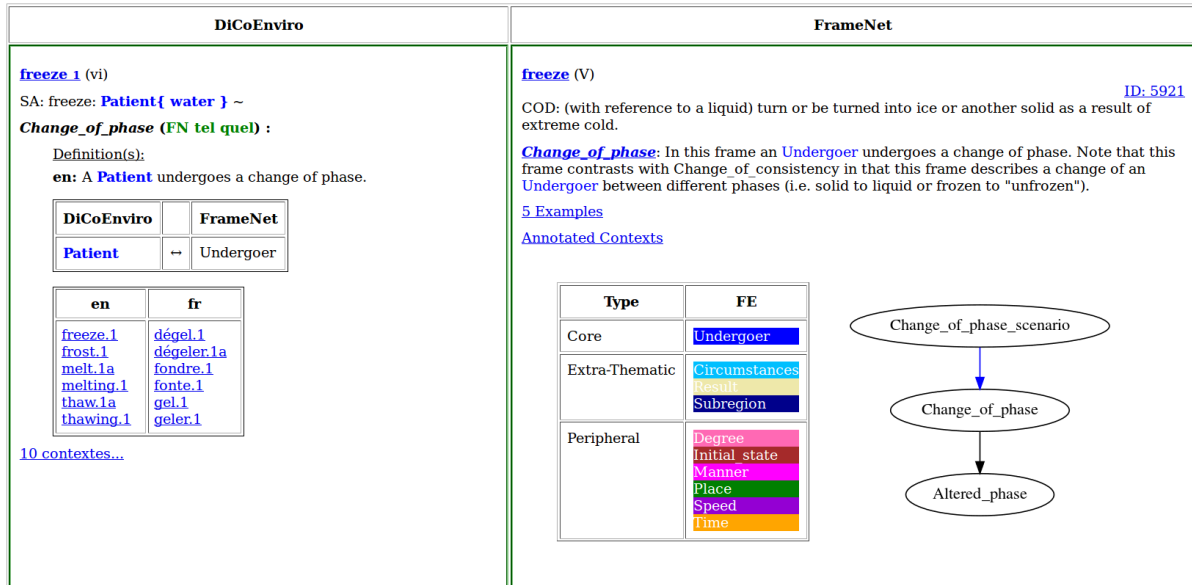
| DiCoEnviro | FrameNet |
|---|---|

**freeze 1** (vi)

SA: freeze: **Patient{ water }** ~

***Change_of_phase*** **(FN tel quel) :**

Definition(s):

**en:** A **Patient** undergoes a change of phase.

| DiCoEnviro | | FrameNet |
|---|---|---|
| Patient | ↔ | Undergoer |

| en | fr |
|---|---|
| freeze.1<br>frost.1<br>melt.1a<br>melting.1<br>thaw.1a<br>thawing.1 | dégel.1<br>dégeler.1a<br>fondre.1<br>fonte.1<br>gel.1<br>geler.1 |

10 contextes...

**freeze** (V)

ID: 5921

COD: (with reference to a liquid) turn or be turned into ice or another solid as a result of extreme cold.

***Change_of_phase***: In this frame an Undergoer undergoes a change of phase. Note that this frame contrasts with Change_of_consistency in that this frame describes a change of an Undergoer between different phases (i.e. solid to liquid or frozen to "unfrozen").

5 Examples

Annotated Contexts

| Type | FE |
|---|---|
| Core | Undergoer |
| Extra-Thematic | Circumstances<br>Result<br>Subregion |
| Peripheral | Degree<br>Initial_state<br>Manner<br>Place<br>Speed<br>Time |

Change_of_phase_scenario

Change_of_phase

Altered_phase